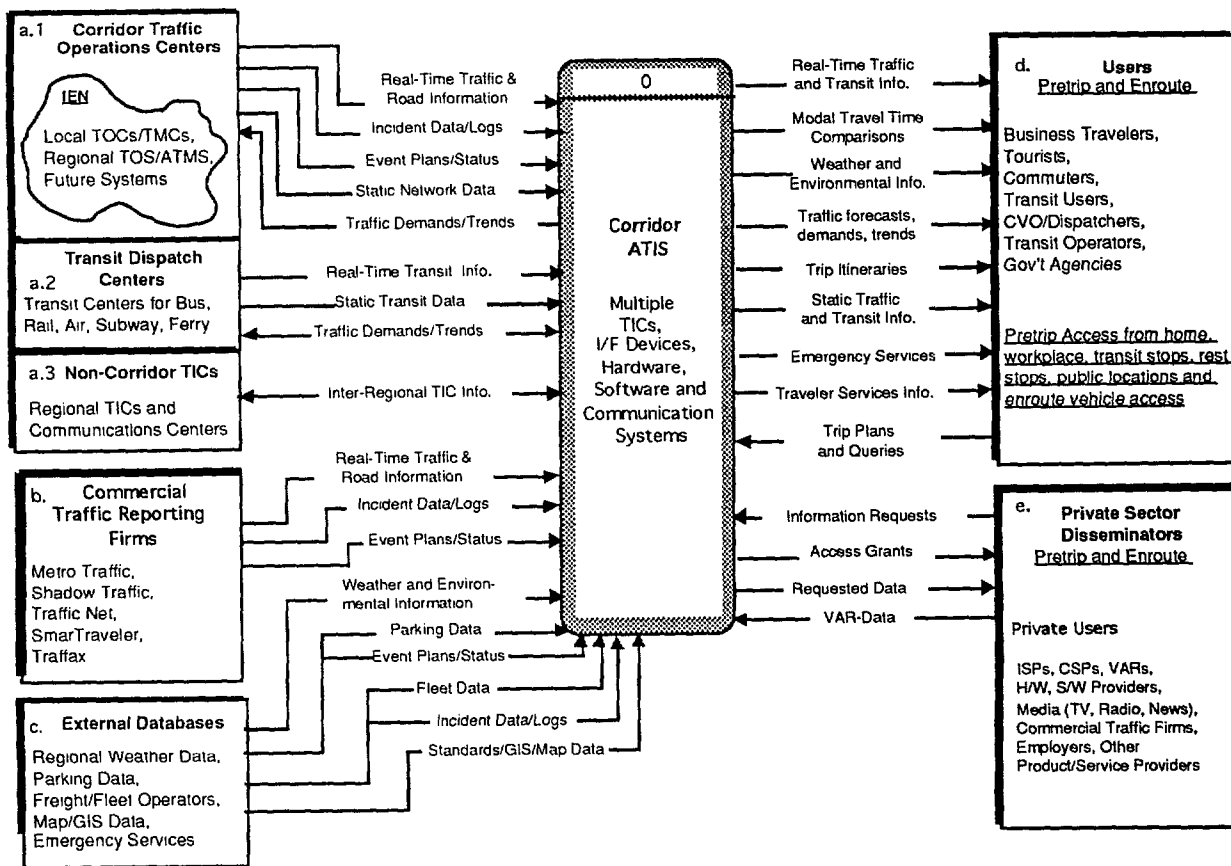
a.1 Corridor Traffic Operations Centers

IEN

Local TOCs/TMCs, Regional TOS/ATMS, Future Systems

Transit Dispatch Centers
a.2
Transit Centers for Bus, Rail, Air, Subway, Ferry

a.3 Non-Corridor TICs

Regional TICs and Communications Centers

b. Commercial Traffic Reporting Firms

Metro Traffic, Shadow Traffic, Traffic Net, SmarTraveler, Traffax

c. External Databases

Regional Weather Data, Parking Data, Freight/Fleet Operators, Map/GIS Data, Emergency Services

Real-Time Traffic & Road Information
Incident Data/Logs
Event Plans/Status
Static Network Data
Traffic Demands/Trends
Real-Time Transit Info.
Static Transit Data
Traffic Demands/Trends
Inter-Regional TIC Info.
Real-Time Traffic & Road Information
Incident Data/Logs
Event Plans/Status
Weather and Environmental Information
Parking Data
Event Plans/Status
Fleet Data
Incident Data/Logs
Standards/GIS/Map Data

0

Corridor ATIS

Multiple TICs, I/F Devices, Hardware, Software and Communication Systems

Real-Time Traffic and Transit Info.
Modal Travel Time Comparisons
Weather and Environmental Info.
Traffic forecasts, demands, trends
Trip Itineraries
Static Traffic and Transit Info.
Emergency Services
Traveler Services Info.
Trip Plans and Queries
Information Requests
Access Grants
Requested Data
VAR-Data

d. Users
Pretrip and Enroute

Business Travelers, Tourists, Commuters, Transit Users, CVO/Dispatchers, Transit Operators, Gov't Agencies

Pretrip Access from home, workplace, transit stops, rest stops, public locations and enroute vehicle access

e. Private Sector Disseminators
Pretrip and Enroute

Private Users

ISPs, CSPs, VARs, H/W, S/W Providers, Media (TV, Radio, News), Commercial Traffic Firms, Employers, Other Product/Service Providers